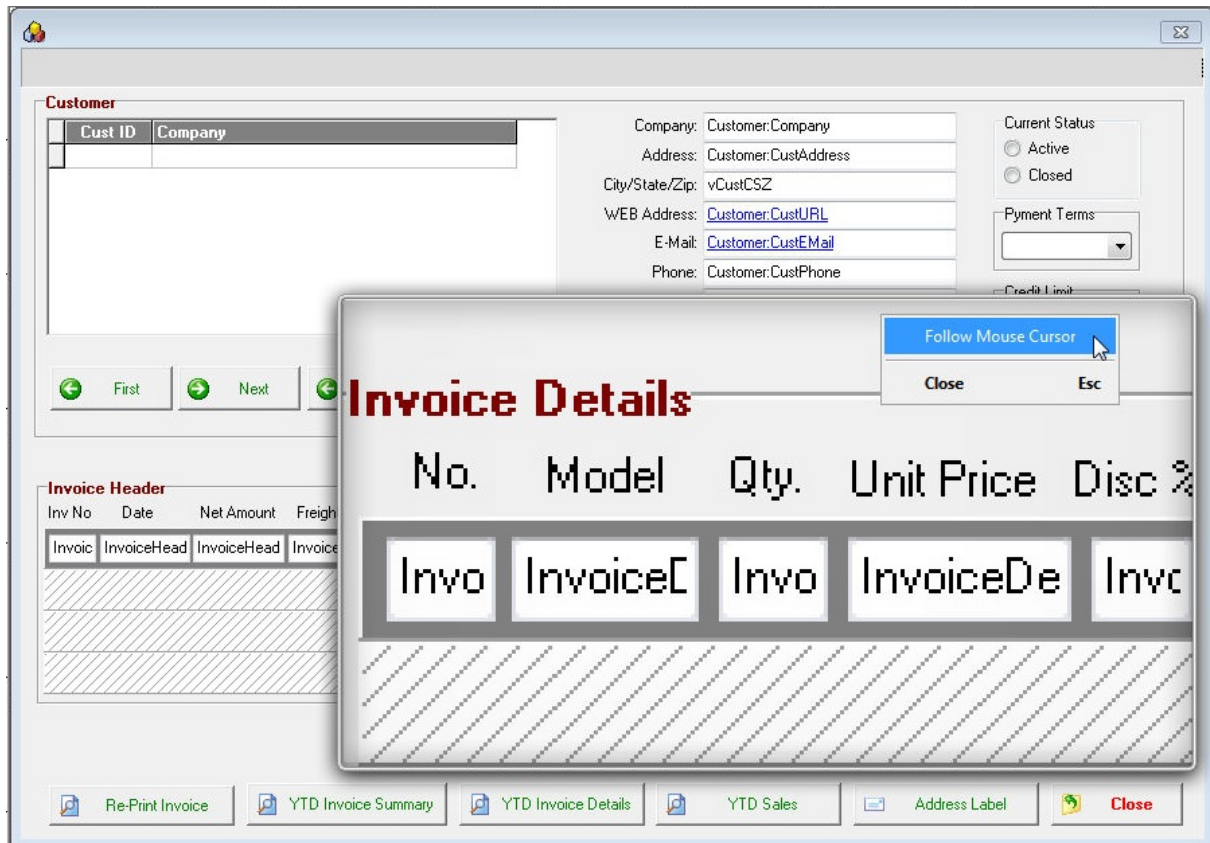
Customer

| Cust ID | Company |
|---|---|
| | |

First
Next

Company: Customer:Company
Address: Customer:CustAddress
City/State/Zip: vCustCSZ
WEB Address: Customer:CustURL
E-Mail: Customer:CustEMail
Phone: Customer:CustPhone

Current Status
Active
Closed

Pyment Terms

Credit Limit

Invoice Header

| Inv No | Date | Net Amount | Freigh |
|---|---|---|---|
| Invoic | InvoiceHead | InvoiceHead | Invoice |

Invoice Details

Follow Mouse Cursor
Close Esc

| No. | Model | Qty. | Unit Price | Disc % |
|---|---|---|---|---|
| Invo | InvoiceD | Invo | InvoiceDe | Invc |

Re-Print Invoice
YTD Invoice Summary
YTD Invoice Details
YTD Sales
Address Label
Close